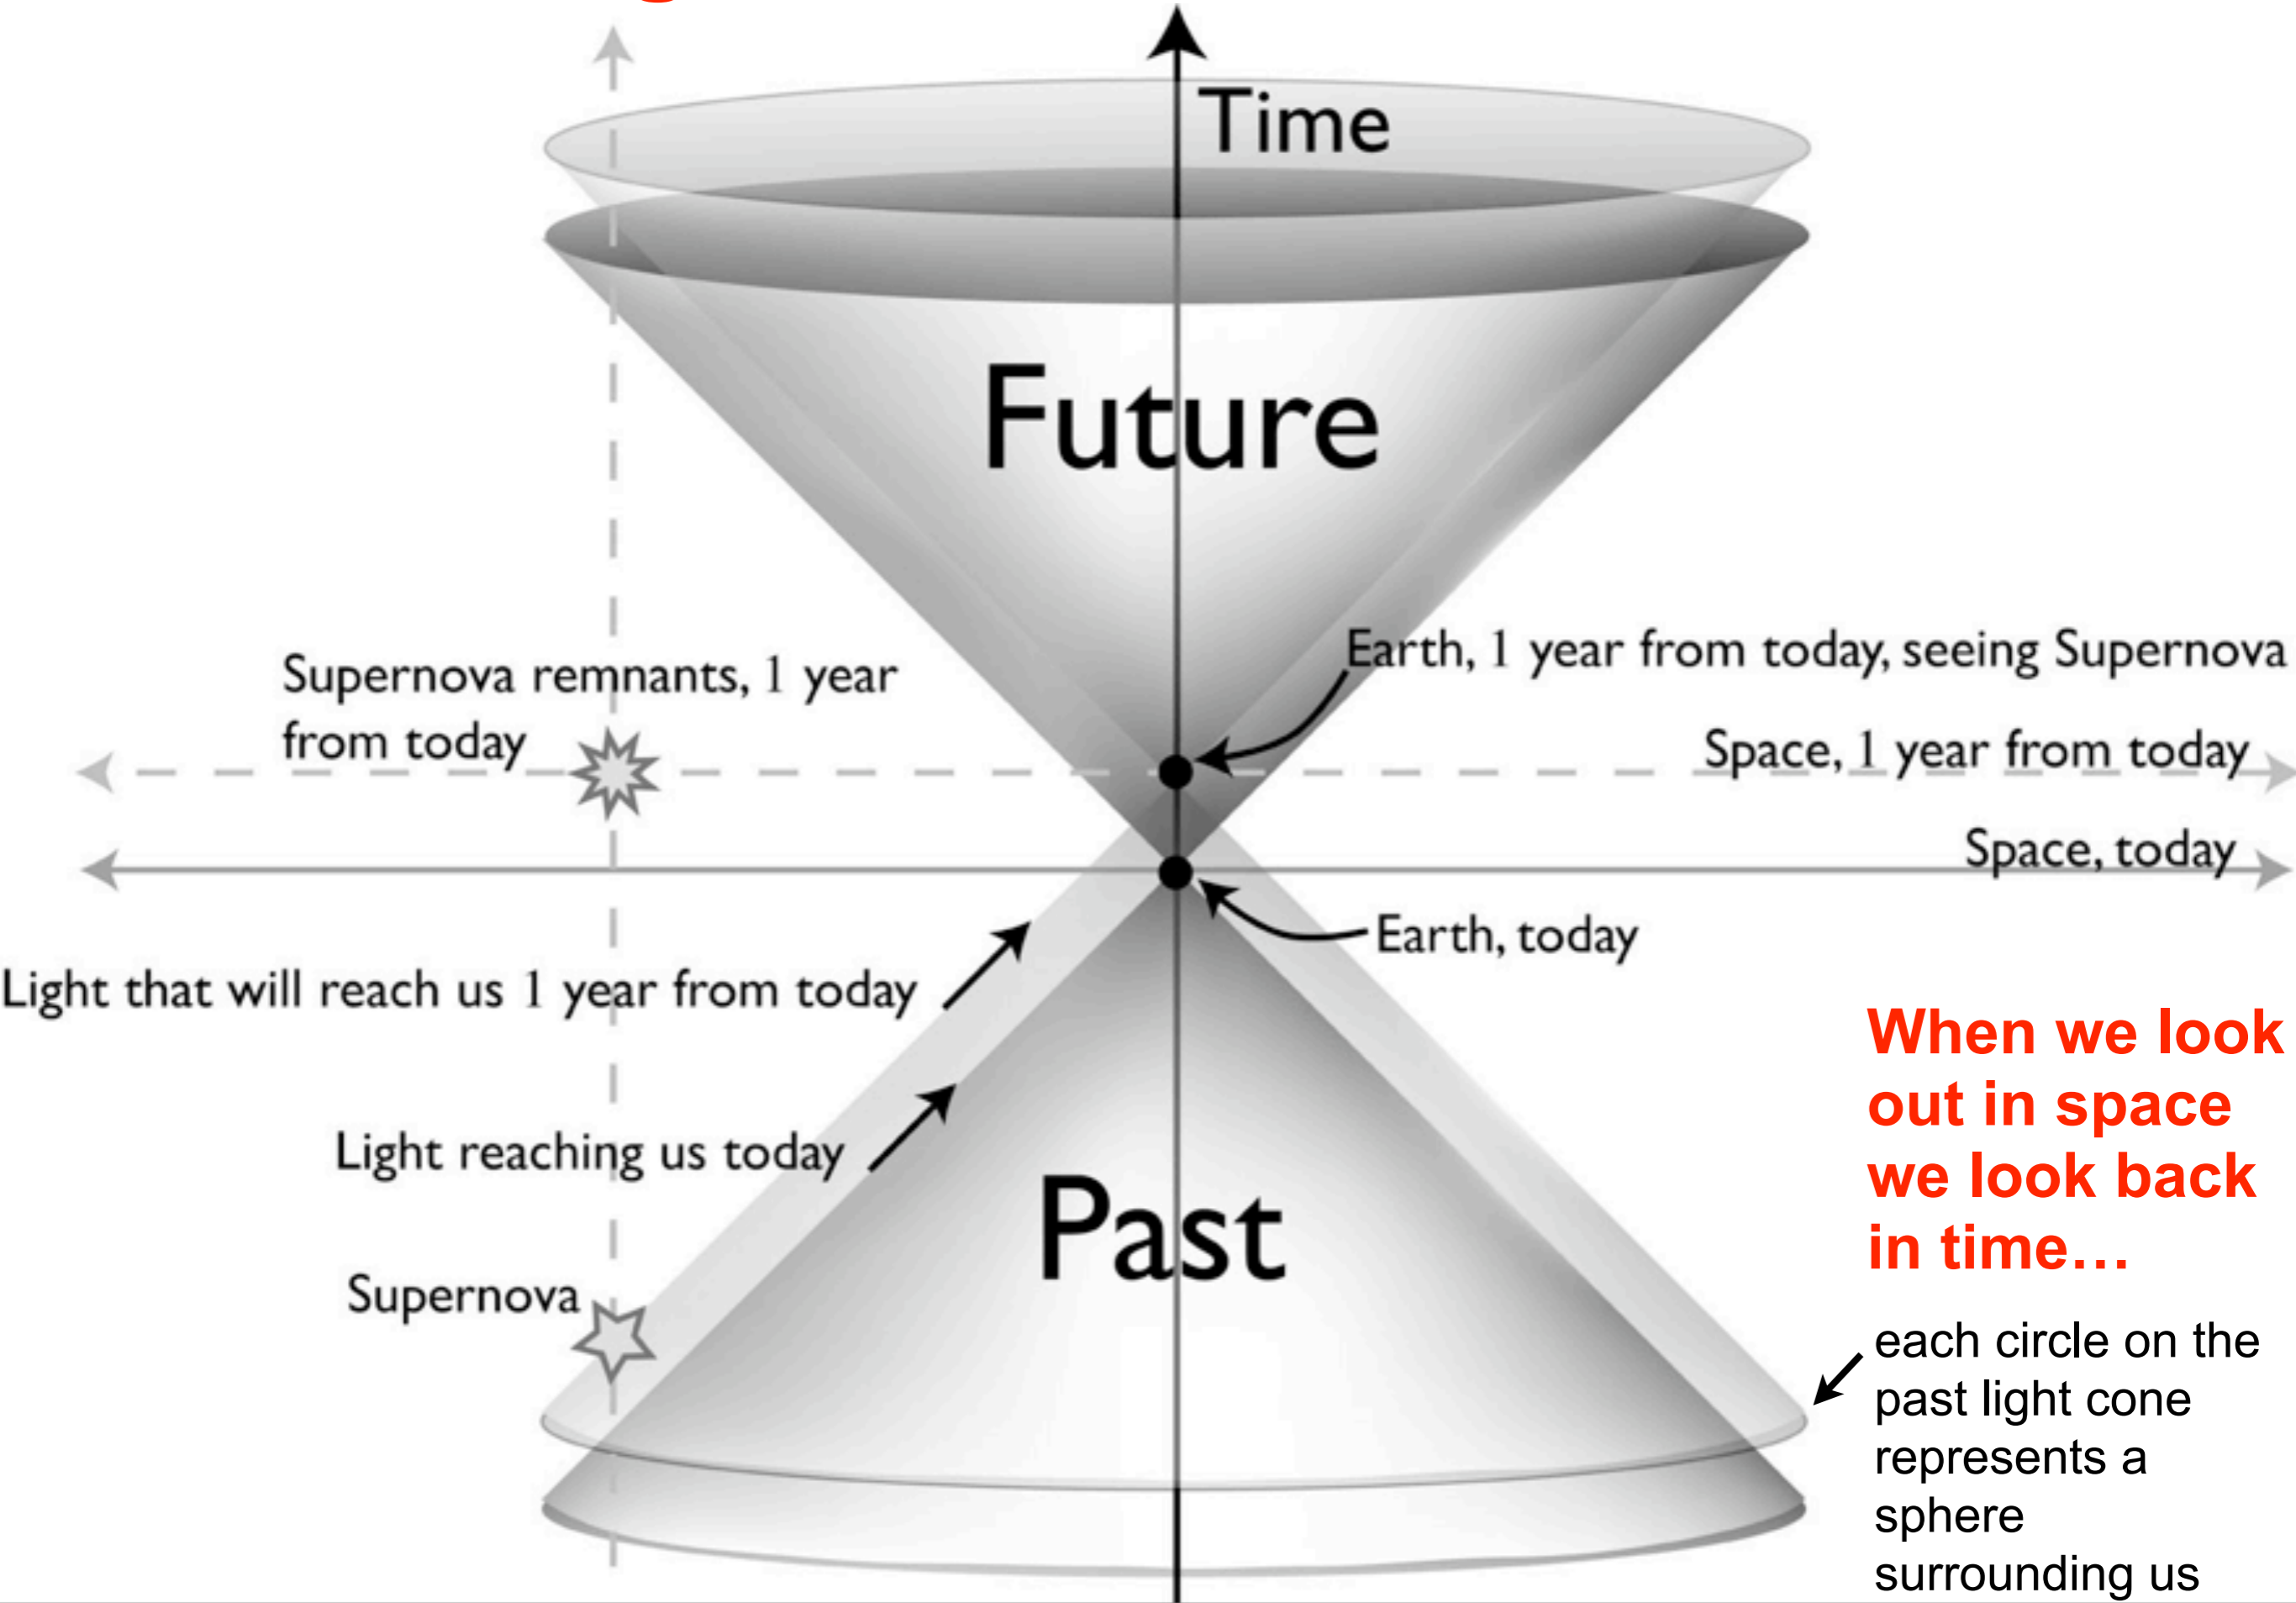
Time

Future

Supernova remnants, 1 year from today

Earth, 1 year from today, seeing Supernova

Space, 1 year from today

Space, today

Earth, today

Light that will reach us 1 year from today

Light reaching us today

Past

Supernova

When we look out in space we look back in time…

each circle on the past light cone represents a sphere surrounding us